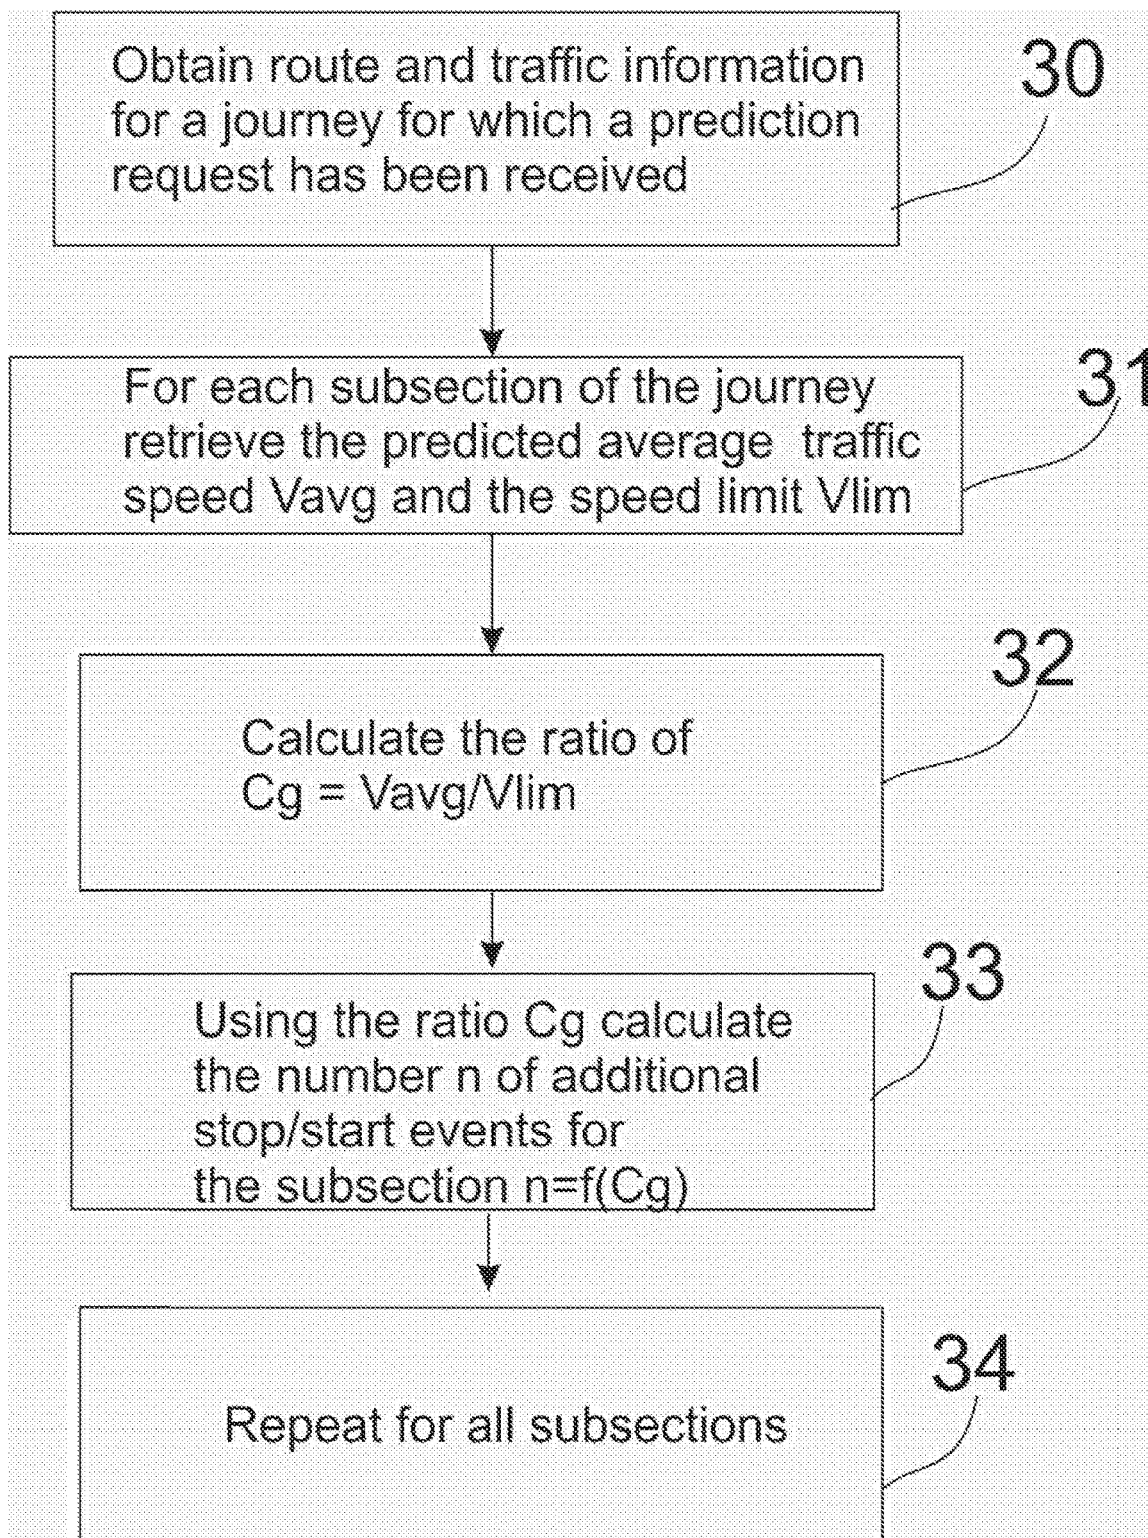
Obtain route and traffic information for a journey for which a prediction request has been received

30

For each subsection of the journey retrieve the predicted average traffic speed Vavg and the speed limit Vlim

31

Calculate the ratio of
Cg = Vavg/Vlim

32

Using the ratio Cg calculate the number n of additional stop/start events for the subsection n=f(Cg)

33

Repeat for all subsections

34